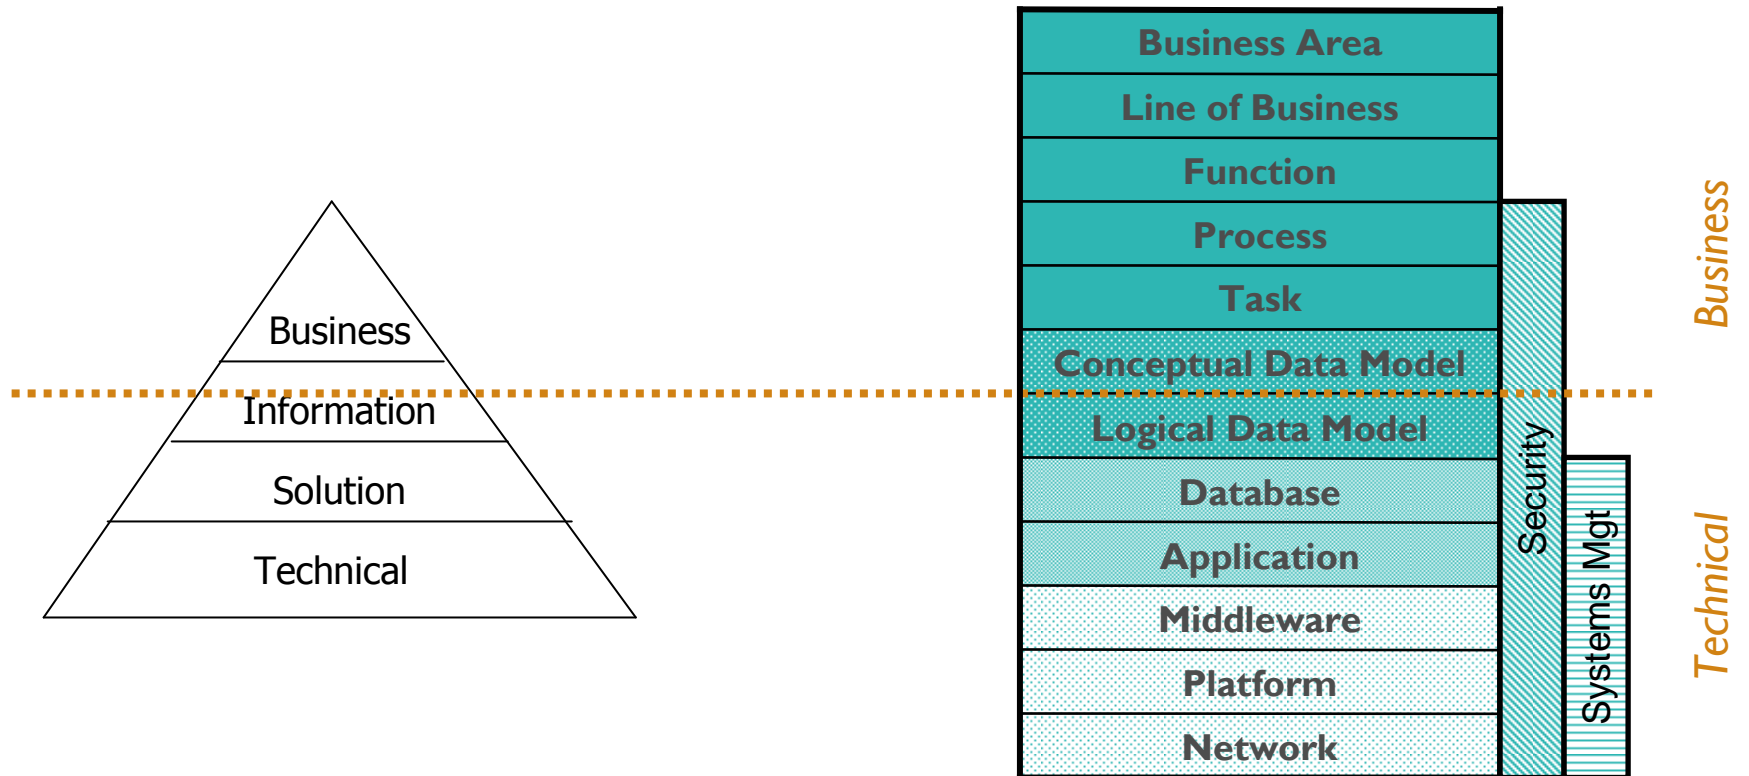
Business
Information
Solution
Technical

Business Area
Line of Business
Function
Process
Task
Conceptual Data Model
Logical Data Model
Database
Application
Middleware
Platform
Network

Security
Systems Mgt

Business
Technical